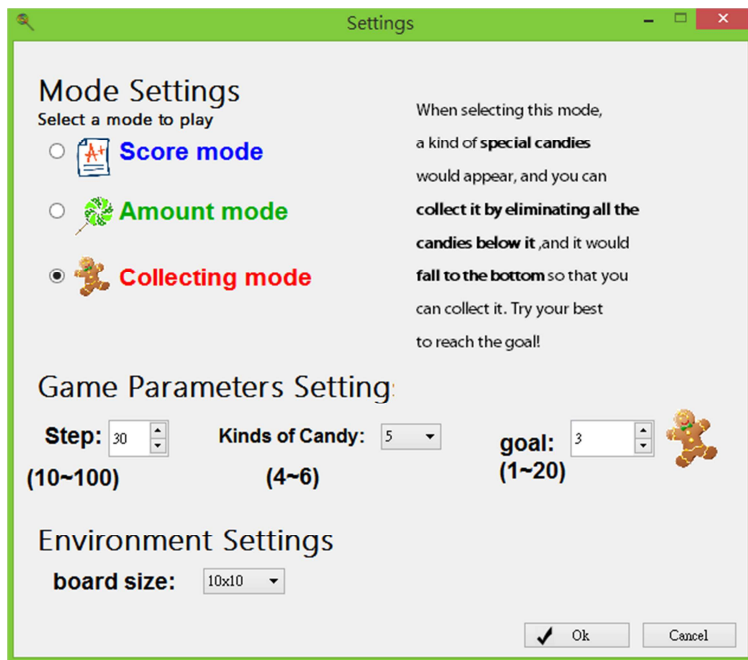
Settings

Mode Settings
Select a mode to play

Score mode

Amount mode

Collecting mode

When selecting this mode, a kind of **special candies** would appear, and you can **collect it by eliminating all the candies below it** ,and it would **fall to the bottom** so that you can collect it. Try your best to reach the goal!

Game Parameters Setting

Step: 30
(10~100)

Kinds of Candy: 5
(4~6)

goal: 3
(1~20)

Environment Settings

board size: 10x10

Ok

Cancel